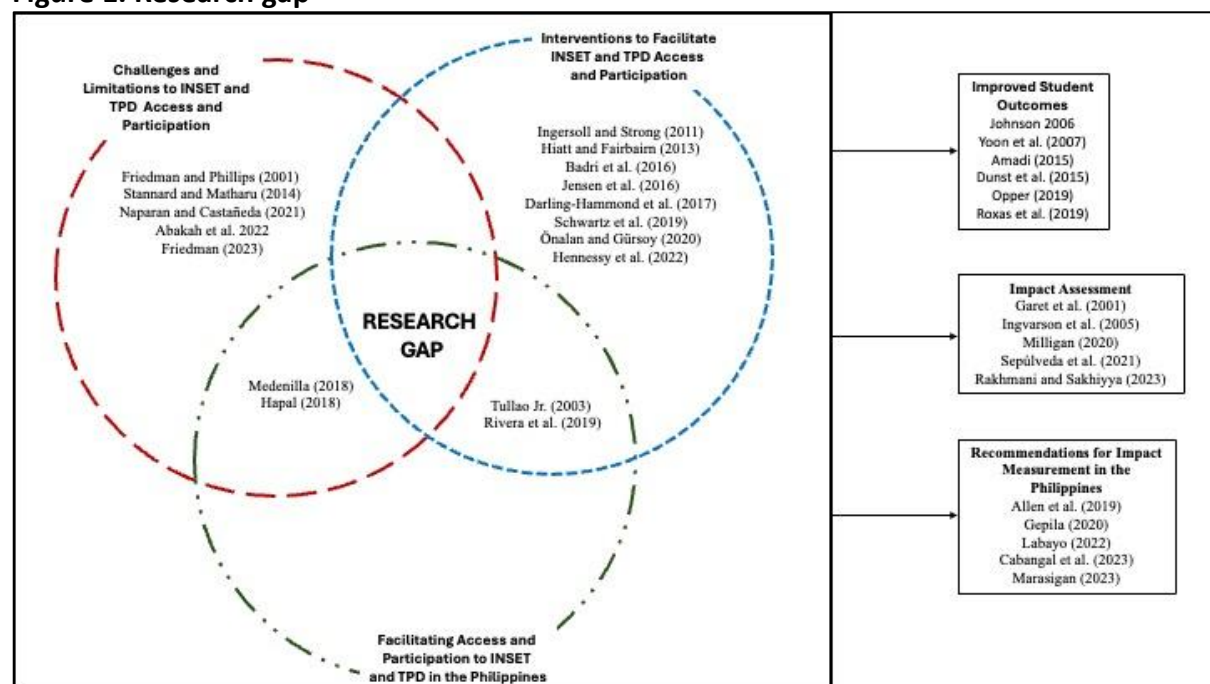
Figure 2. Research gap

Challenges and Limitations to INSET and TPD Access and Participation

Friedman and Phillips (2001)
Stannard and Matharu (2014)
Naparan and Castañeda (2021)
Abakah et al. 2022
Friedman (2023)

Interventions to Facilitate INSET and TPD Access and Participation

Ingersoll and Strong (2011)
Hiatt and Fairbairn (2013)
Badri et al. (2016)
Jensen et al. (2016)
Darling-Hammond et al. (2017)
Schwartz et al. (2019)
Önalan and Gürsoy (2020)
Hennessy et al. (2022)

RESEARCH GAP

Medenilla (2018)
Hapal (2018)

Tullao Jr. (2003)
Rivera et al. (2019)

Facilitating Access and Participation to INSET and TPD in the Philippines

Improved Student Outcomes
Johnson 2006
Yoon et al. (2007)
Amadi (2015)
Dunst et al. (2015)
Opper (2019)
Roxas et al. (2019)

Impact Assessment
Garet et al. (2001)
Ingvarson et al. (2005)
Milligan (2020)
Sepúlveda et al. (2021)
Rakhmani and Sakhiyya (2023)

Recommendations for Impact Measurement in the Philippines
Allen et al. (2019)
Gepila (2020)
Labayo (2022)
Cabangal et al. (2023)
Marasigan (2023)